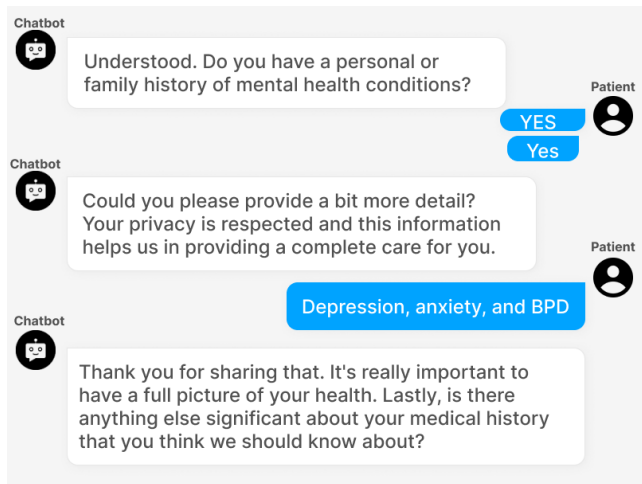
Chatbot

Understood. Do you have a personal or family history of mental health conditions?

Patient

YES

Yes

Chatbot

Could you please provide a bit more detail? Your privacy is respected and this information helps us in providing a complete care for you.

Patient

Depression, anxiety, and BPD

Chatbot

Thank you for sharing that. It's really important to have a full picture of your health. Lastly, is there anything else significant about your medical history that you think we should know about?